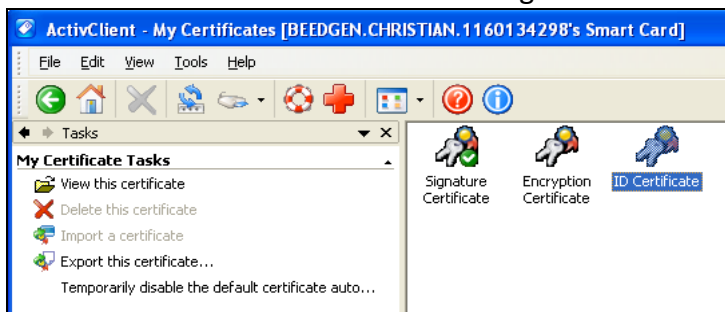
ActivClient - My Certificates [BEEDGEN.CHRISTIAN.1160134298's Smart Card]

File Edit View Tools Help

Tasks

My Certificate Tasks

View this certificate

Delete this certificate

Import a certificate

Export this certificate...

Temporarily disable the default certificate auto...

Signature Certificate

Encryption Certificate

ID Certificate